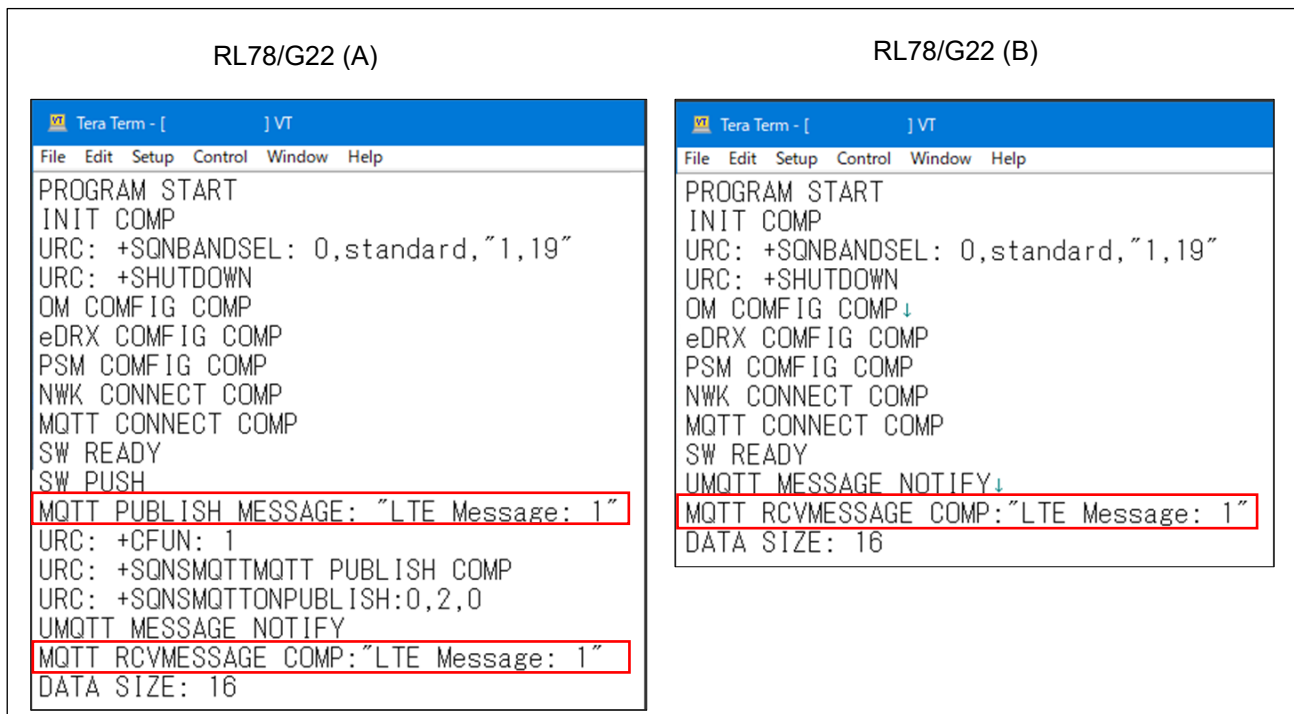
RL78/G22 (A)

Tera Term - [ ] VT

File Edit Setup Control Window Help

PROGRAM START
INIT COMP
URC: +SQNBANDSEL: 0,standard,"1,19"
URC: +SHUTDOWN
OM COMFIG COMP
eDRX COMFIG COMP
PSM COMFIG COMP
NWK CONNECT COMP
MQTT CONNECT COMP
SW READY
SW PUSH
MQTT PUBLISH MESSAGE: "LTE Message: 1"
URC: +CFUN: 1
URC: +SQNSMQTTMQTT PUBLISH COMP
URC: +SQNSMQTTONPUBLISH:0,2,0
UMQTT MESSAGE NOTIFY
MQTT RCVMESSAGE COMP:"LTE Message: 1"
DATA SIZE: 16

RL78/G22 (B)

Tera Term - [ ] VT

File Edit Setup Control Window Help

PROGRAM START
INIT COMP
URC: +SQNBANDSEL: 0,standard,"1,19"
URC: +SHUTDOWN
OM COMFIG COMP↓
eDRX COMFIG COMP
PSM COMFIG COMP
NWK CONNECT COMP
MQTT CONNECT COMP
SW READY
UMQTT MESSAGE NOTIFY↓
MQTT RCVMESSAGE COMP:"LTE Message: 1"
DATA SIZE: 16